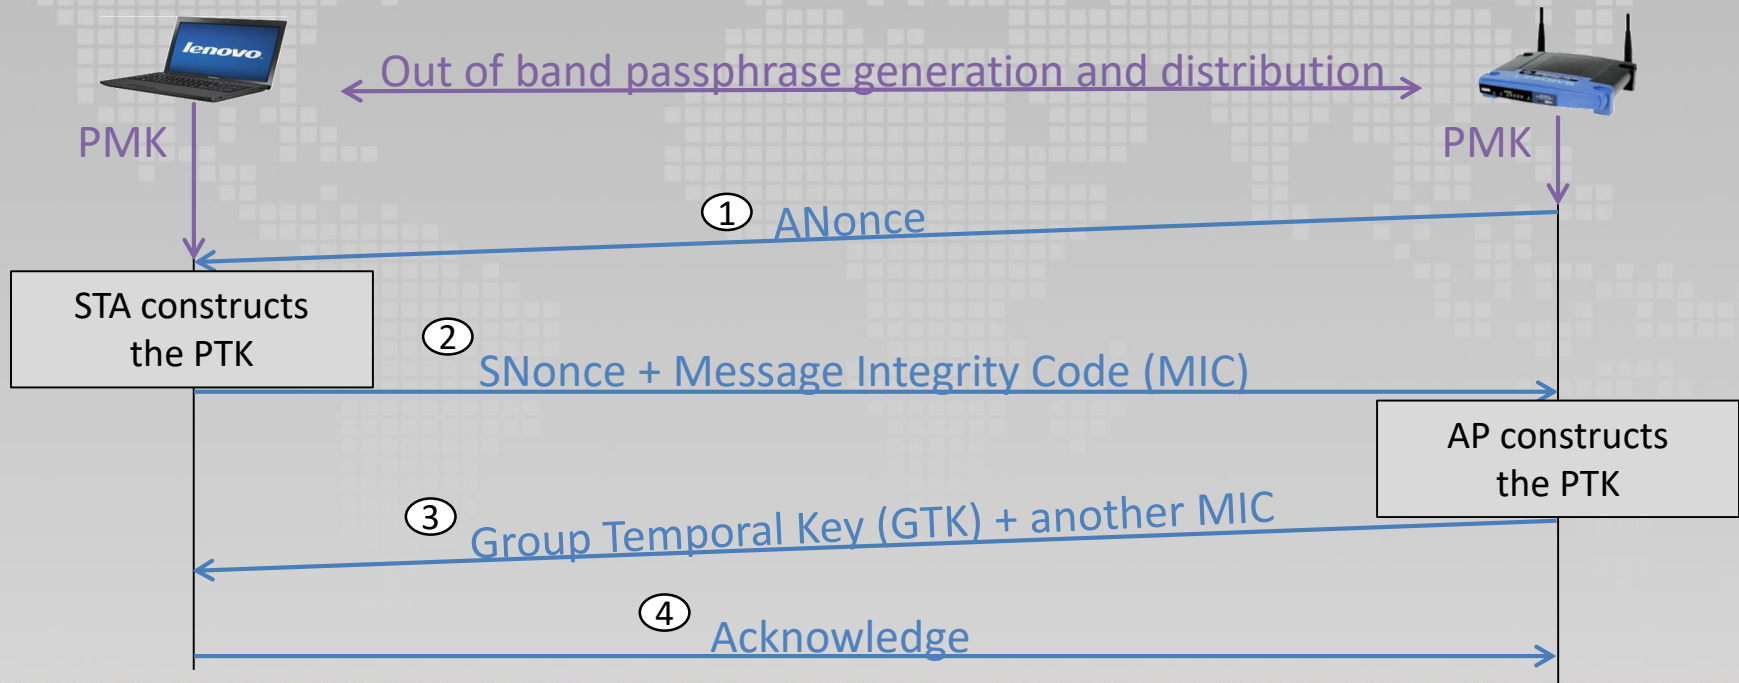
lenovo

Out of band passphrase generation and distribution

PMK

PMK

1 ANonce

STA constructs the PTK

2 SNonce + Message Integrity Code (MIC)

AP constructs the PTK

3 Group Temporal Key (GTK) + another MIC

4 Acknowledge